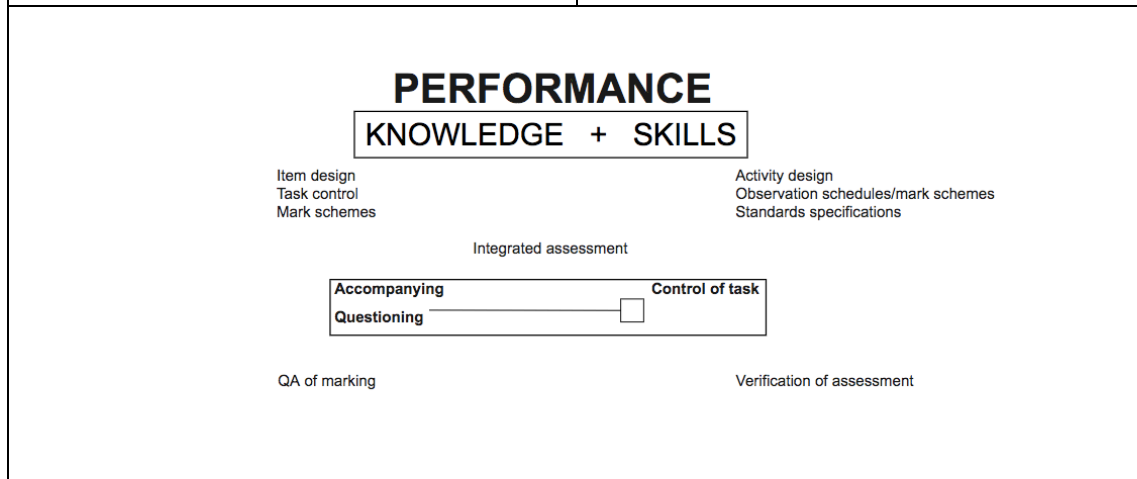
PERFORMANCE

KNOWLEDGE + SKILLS

Item design
Task control
Mark schemes

Activity design
Observation schedules/mark schemes
Standards specifications

Integrated assessment

Accompanying
Questioning

Control of task

QA of marking

Verification of assessment